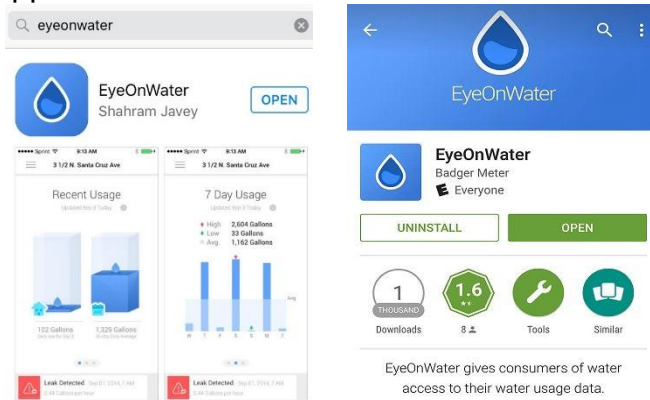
eyeonwater

EyeOnWater
Shahram Javey
OPEN

Sprint 9:13 AM
3 1/2 N. Santa Cruz Ave
Recent Usage
102 Gallons
1,329 Gallons
Leak Detected

Sprint 9:13 AM
3 1/2 N. Santa Cruz Ave
7 Day Usage
High 2,604 Gallons
Low 33 Gallons
Avg. 1,162 Gallons
Avg
Leak Detected

EyeOnWater

EyeOnWater
Badger Meter
Everyone
UNINSTALL
OPEN

1
THOUSAND
Downloads

1.6
8

Tools

Similar

EyeOnWater gives consumers of water access to their water usage data.